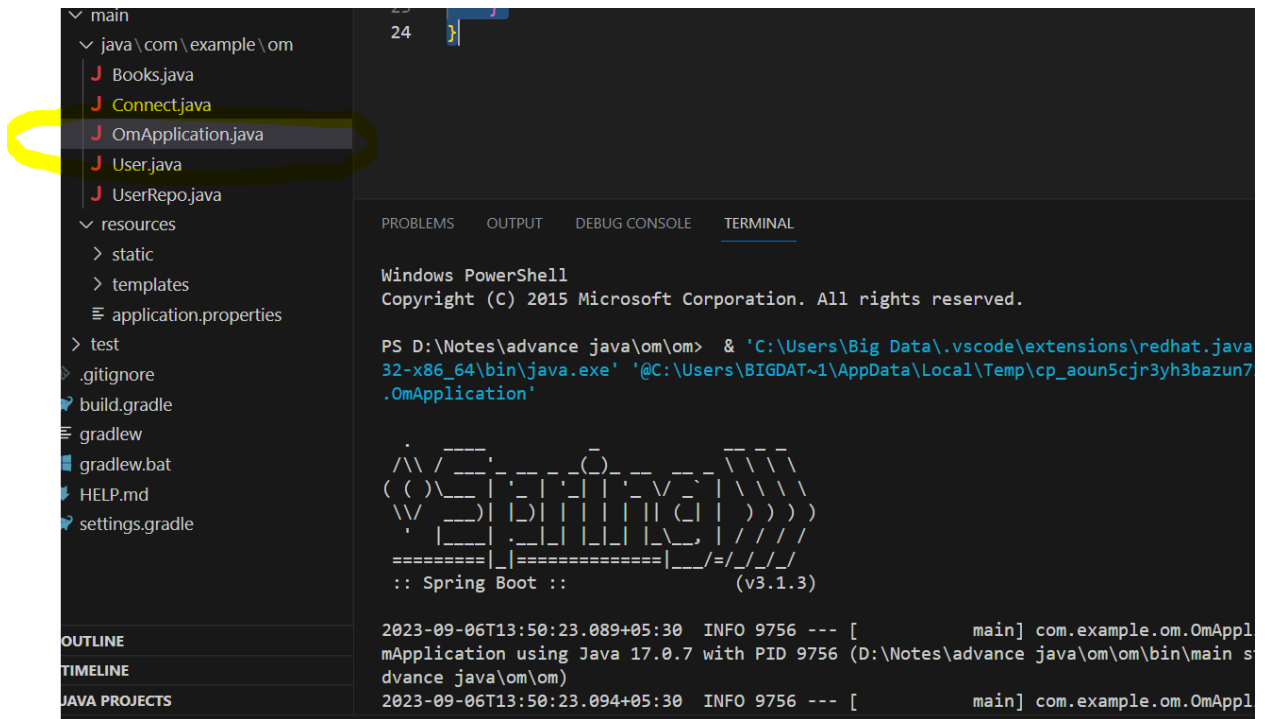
main
java\com\example\om
Books.java
Connect.java
OmApplication.java
User.java
UserRepo.java
resources
static
templates
application.properties
test
.gitignore
build.gradle
gradlew
gradlew.bat
HELP.md
settings.gradle

OUTLINE
TIMELINE
JAVA PROJECTS

24 }

PROBLEMS OUTPUT DEBUG CONSOLE TERMINAL

Windows PowerShell
Copyright (C) 2015 Microsoft Corporation. All rights reserved.

PS D:\Notes\advance java\om\om> & 'C:\Users\Big Data\.vscode\extensions\redhat.java
32-x86_64\bin\java.exe' '@C:\Users\BIGDAT~1\AppData\Local\Temp\cp_aoun5cjr3yh3bazun7
.OmApplication'

:: Spring Boot :: (v3.1.3)

2023-09-06T13:50:23.089+05:30 INFO 9756 --- [ main] com.example.om.OmAppl
mApplication using Java 17.0.7 with PID 9756 (D:\Notes\advance java\om\om\bin\main s
dvance java\om\om)
2023-09-06T13:50:23.094+05:30 INFO 9756 --- [ main] com.example.om.OmAppl